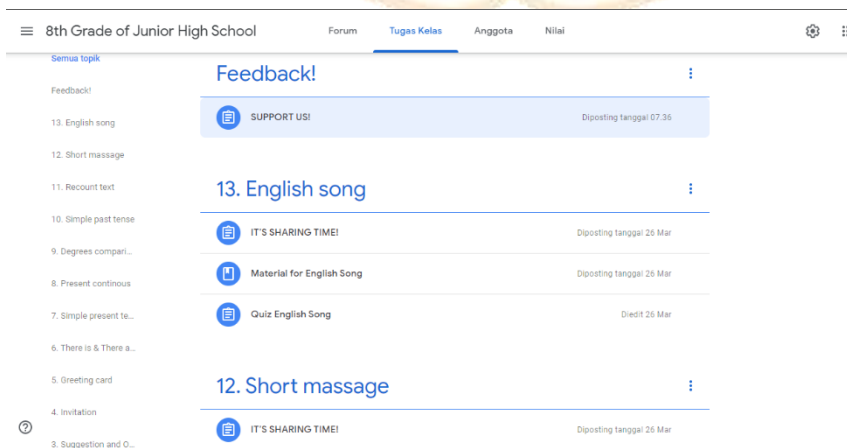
8th Grade of Junior High School

Forum Tugas Kelas Anggota Nilai

Semua topik

Feedback!

13. English song

12. Short massage

11. Recount text

10. Simple past tense

9. Degrees compari...

8. Present continous

7. Simple present te...

6. There is & There a...

5. Greeting card

4. Invitation

3. Suggestion and O...

Feedback!

SUPPORT US! Diposting tanggal 07.36

13. English song

IT'S SHARING TIME! Diposting tanggal 26 Mar

Material for English Song Diposting tanggal 26 Mar

Quiz English Song Diedit 26 Mar

12. Short massage

IT'S SHARING TIME! Diposting tanggal 26 Mar